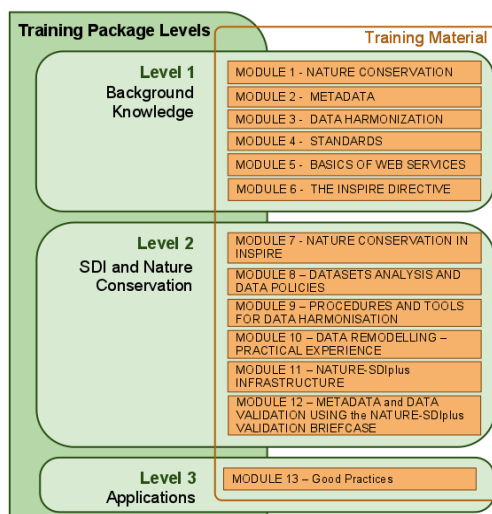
Training Package Levels

Training Material

Level 1
Background Knowledge

MODULE 1 - NATURE CONSERVATION
MODULE 2 - METADATA
MODULE 3 - DATA HARMONIZATION
MODULE 4 - STANDARDS
MODULE 5 - BASICS OF WEB SERVICES
MODULE 6 - THE INSPIRE DIRECTIVE

Level 2
SDI and Nature Conservation

MODULE 7 - NATURE CONSERVATION IN INSPIRE
MODULE 8 – DATASETS ANALYSIS AND DATA POLICIES
MODULE 9 – PROCEDURES AND TOOLS FOR DATA HARMONISATION
MODULE 10 – DATA REMODELLING – PRACTICAL EXPERIENCE
MODULE 11 – NATURE-SDIplus INFRASTRUCTURE
MODULE 12 – METADATA and DATA VALIDATION USING the NATURE-SDIplus VALIDATION BRIEFCASE

Level 3
Applications

MODULE 13 – Good Practices